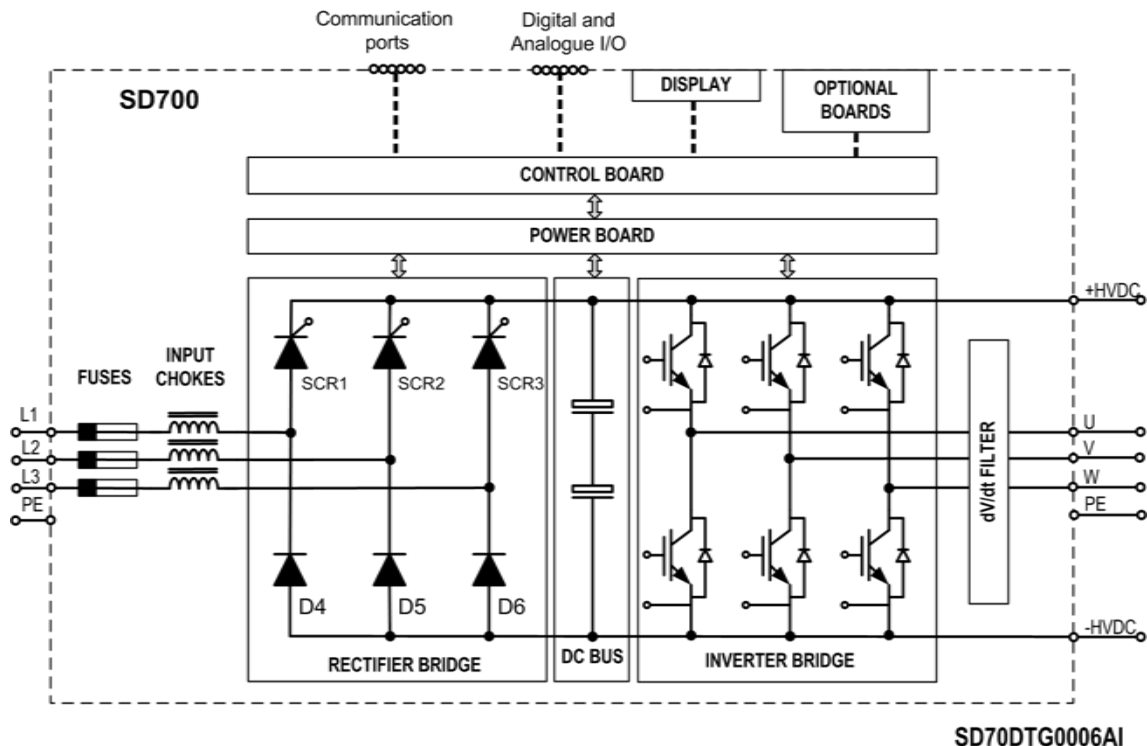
Communication ports

Digital and Analogue I/O

DISPLAY

OPTIONAL BOARDS

SD700

CONTROL BOARD

POWER BOARD

+HVDC

FUSES

INPUT CHOKES

SCR1

SCR2

SCR3

L1

L2

L3

PE

U

V

W

PE

dV/dt FILTER

D4

D5

D6

-HVDC

RECTIFIER BRIDGE

DC BUS

INVERTER BRIDGE

SD70DTG0006AI